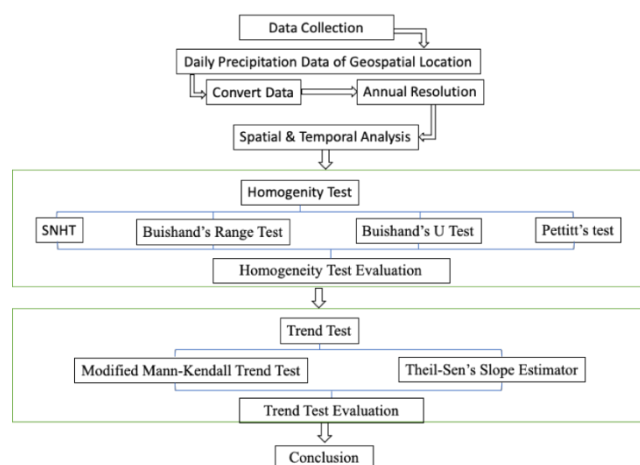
Data Collection

Daily Precipitation Data of Geospatial Location

Convert Data

Annual Resolution

Spatial & Temporal Analysis

Homogenity Test

SNHT

Buishand's Range Test

Buishand's U Test

Pettitt's test

Homogeneity Test Evaluation

Trend Test

Modified Mann-Kendall Trend Test

Theil-Sen's Slope Estimator

Trend Test Evaluation

Conclusion